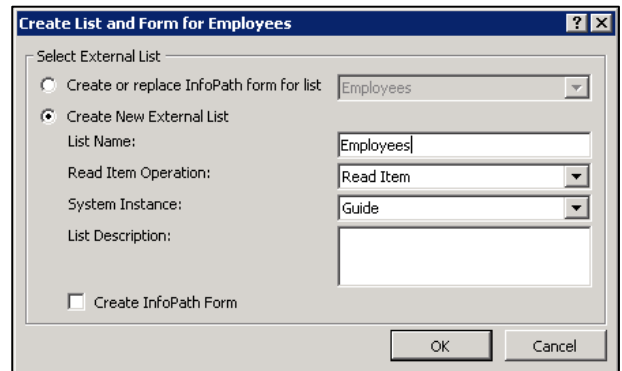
Create List and Form for Employees

?

X

Select External List

Create or replace InfoPath form for list

Employees

Create New External List

List Name:

Employees

Read Item Operation:

Read Item

System Instance:

Guide

List Description:

Create InfoPath Form

OK

Cancel